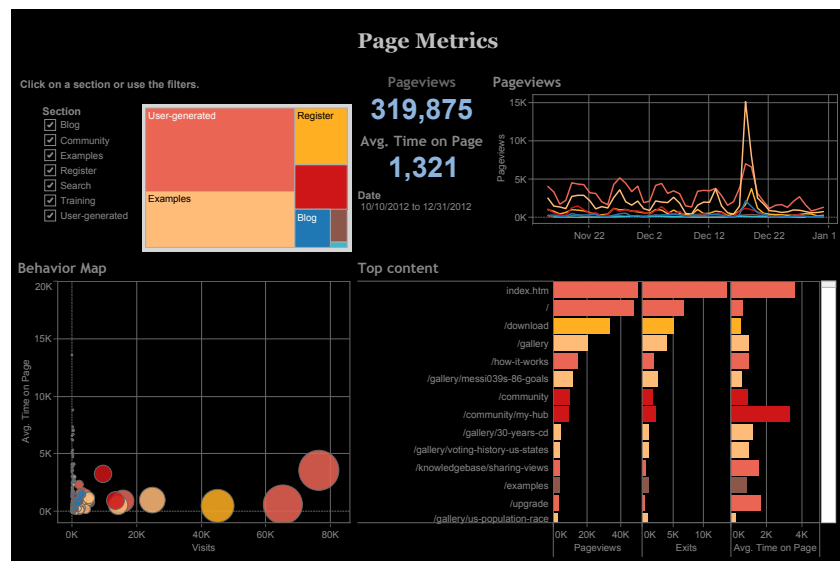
Page Metrics

Click on a section or use the filters.

Section
Blog
Community
Examples
Register
Search
Training
User-generated

User-generated
Register
Examples
Blog

Pageviews
319,875
Avg. Time on Page
1,321
Date
10/10/2012 to 12/31/2012

Pageviews
15K
10K
5K
0K
Pageviews
Nov 22
Dec 2
Dec 12
Dec 22
Jan 1

Behavior Map
20K
15K
10K
5K
0K
Avg. Time on Page
0K
20K
40K
60K
80K
Visits

Top content
index.htm
/
/download
/gallery
/how-it-works
/gallery/messi039s-86-goals
/community
/community/my-hub
/gallery/30-years-cd
/gallery/voting-history-us-states
/knowledgebase/sharing-views
/examples
/upgrade
/gallery/us-population-race
0K
20K
40K
Pageviews
0K
5K
10K
Exits
0K
2K
4K
Avg. Time on Page